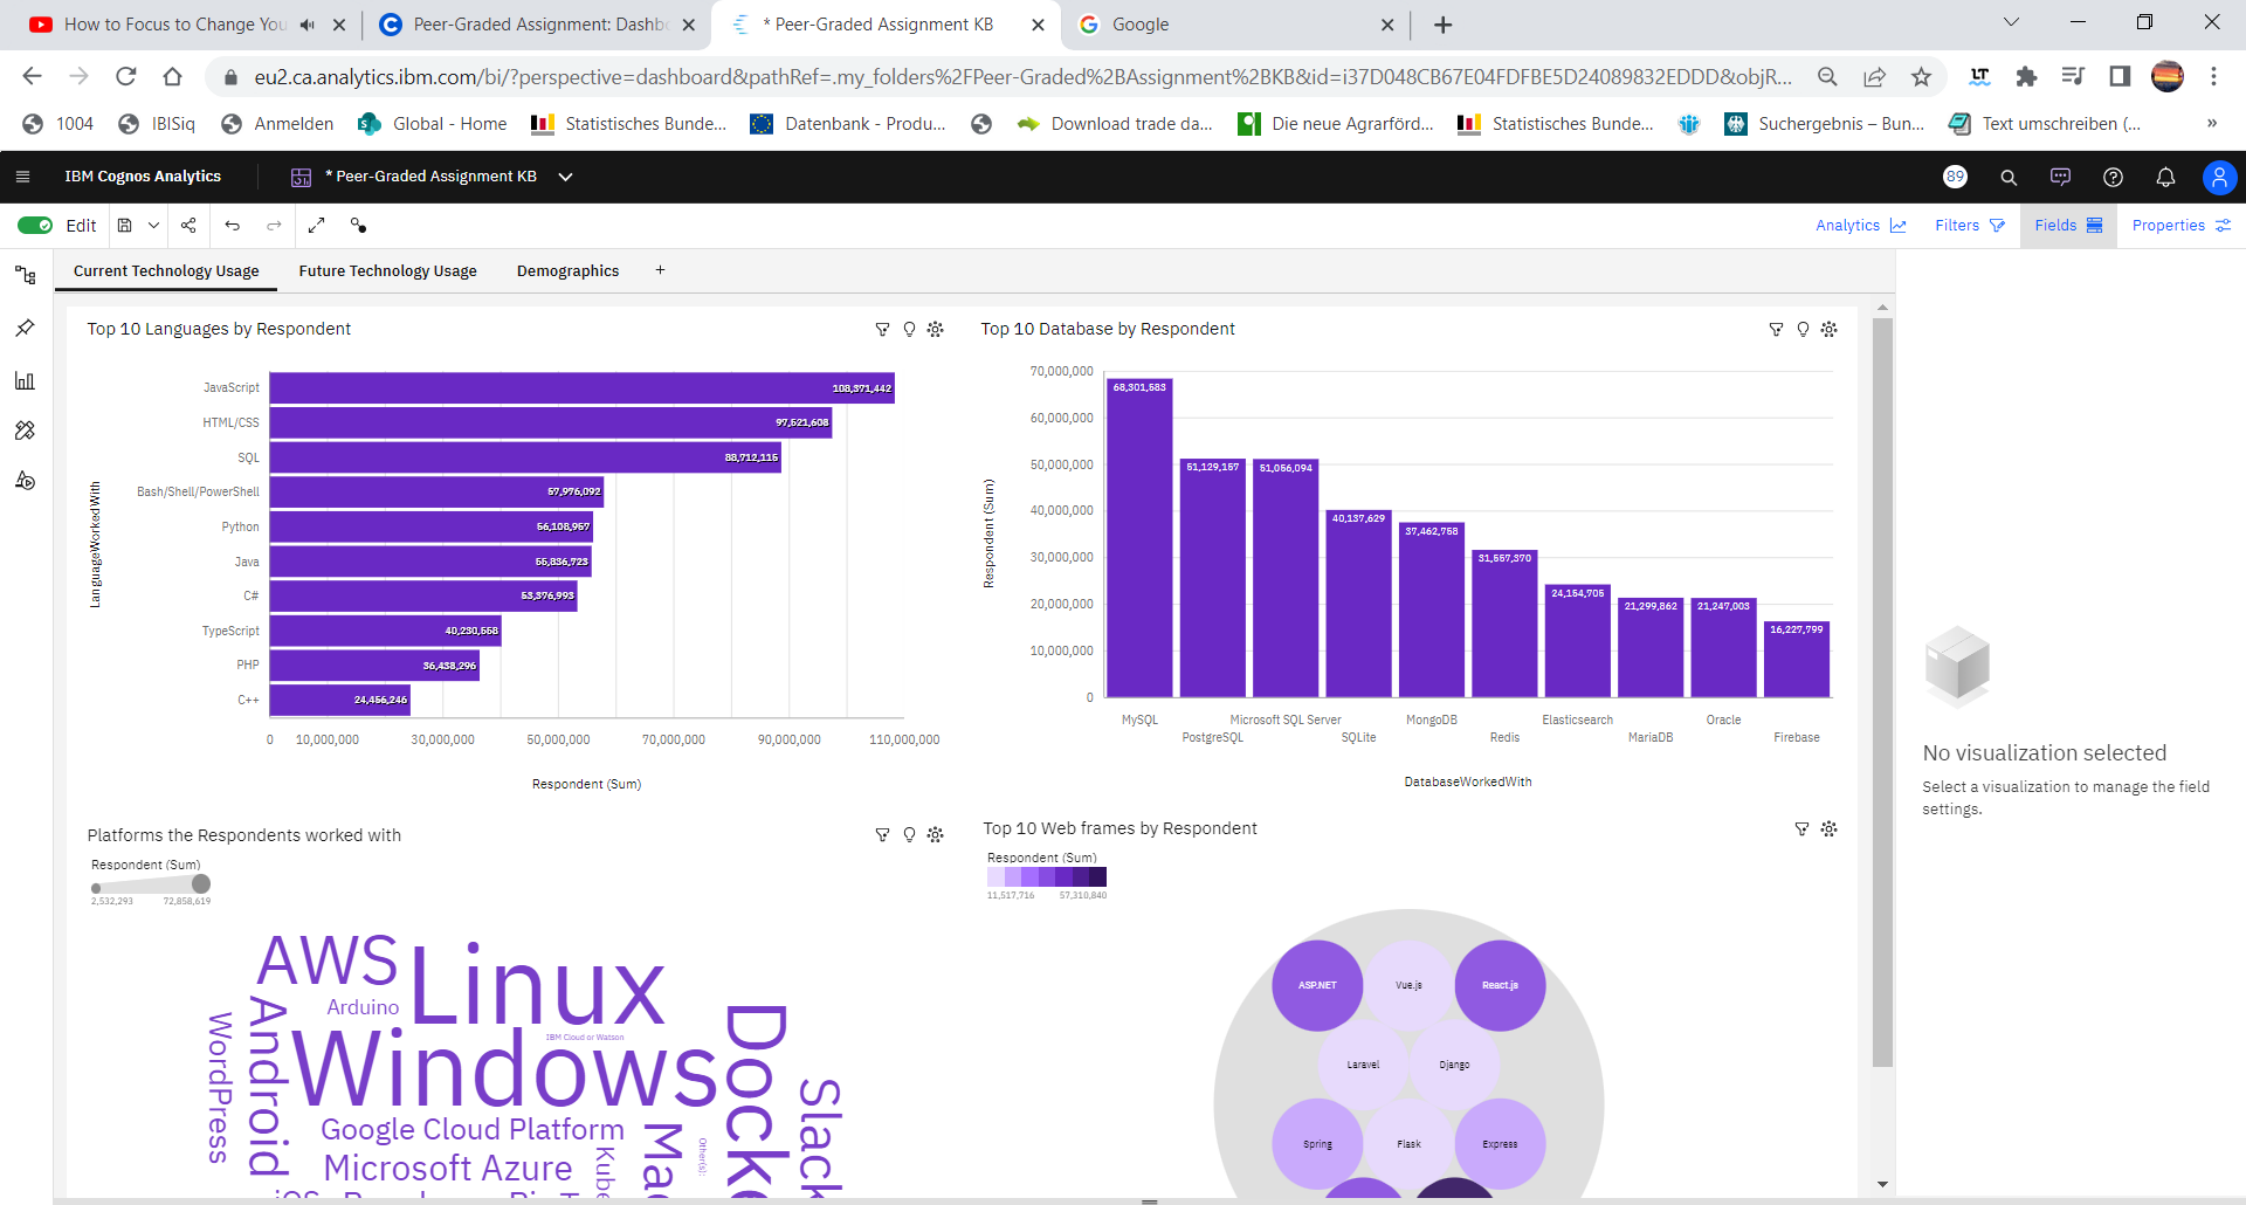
How to Focus to Change You | Peer-Graded Assignment: Dashb | * Peer-Graded Assignment KB | Google

eu2.ca.analytics.ibm.com/bi/?perspective=dashboard&pathRef=.my_folders%2FPeer-Graded%2BAssignment%2BKB&id=i37D048CB67E04FDFBE5D24089832EDDD&objR...

1004 | IBISiq | Anmelden | Global - Home | Statistisches Bunde... | Datenbank - Produ... | Download trade da... | Die neue Agrarförd... | Statistisches Bunde... | Suchergebnis – Bun... | Text umschreiben (...

IBM Cognos Analytics | * Peer-Graded Assignment KB | 89

Edit | Analytics | Filters | Fields | Properties

Current Technology Usage | Future Technology Usage | Demographics | +

Top 10 Languages by Respondent

LanguageWorkedWith

JavaScript 108,371,442
HTML/CSS 97,621,608
SQL 88,712,115
Bash/Shell/PowerShell 57,976,092
Python 56,108,967
Java 55,836,723
C# 53,376,993
TypeScript 40,230,668
PHP 36,438,296
C++ 24,456,246

0 10,000,000 30,000,000 50,000,000 70,000,000 90,000,000 110,000,000

Respondent (Sum)

Top 10 Database by Respondent

Respondent (Sum)

70,000,000
60,000,000
50,000,000
40,000,000
30,000,000
20,000,000
10,000,000
0

MySQL 68,301,583
PostgreSQL 51,129,157
Microsoft SQL Server 51,056,094
SQLite 40,137,629
MongoDB 37,462,758
Redis 31,557,370
Elasticsearch 24,154,705
MariaDB 21,299,862
Oracle 21,247,003
Firebase 16,227,799

DatabaseWorkedWith

Platforms the Respondents worked with

Respondent (Sum)
2,532,293 72,858,619

AWS Linux Arduino Windows Docker Slack Android WordPress IBM Cloud or Watson Google Cloud Platform Microsoft Azure Kube Mac Other(s):

Top 10 Web frames by Respondent

Respondent (Sum)
11,517,716 57,310,840

ASP.NET Vue.js React.js Laravel Django Spring Flask Express

No visualization selected

Select a visualization to manage the field settings.